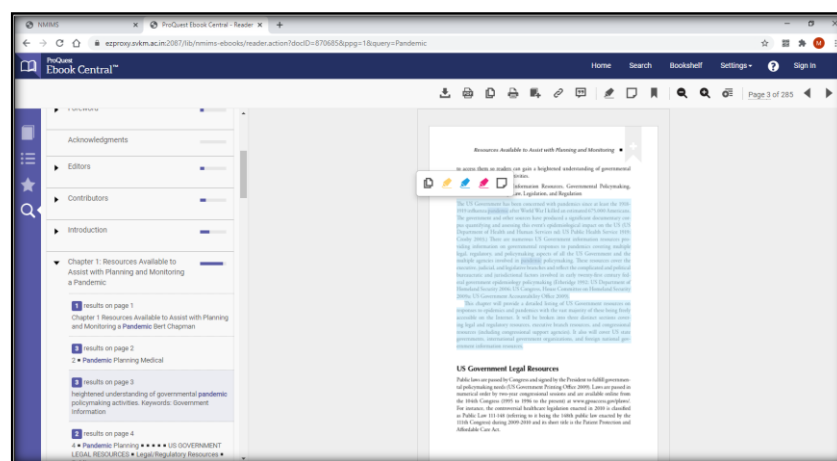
NMIMS
ProQuest Ebook Central - Reader
ezproxy.svkm.ac.in:2087/lib/nmims-ebooks/reader.action?docID=870685&ppg=1&query=Pandemic

ProQuest Ebook Central™
Home Search Bookshelf Settings Sign In

Page 3 of 285

Foreword
Acknowledgments
Editors
Contributors
Introduction
Chapter 1: Resources Available to Assist with Planning and Monitoring a Pandemic

1 results on page 1
Chapter 1 Resources Available to Assist with Planning and Monitoring a Pandemic Bert Chapman

1 results on page 2
2 • Pandemic Planning Medical

1 results on page 3
heightened understanding of governmental pandemic policymaking activities. Keywords: Government Information

2 results on page 4
4 • Pandemic Planning • • • • • US GOVERNMENT LEGAL RESOURCES • Legal/Regulatory Resources •

Resources Available to Assist with Planning and Monitoring •

in access them as readers can gain a heightened understanding of governmental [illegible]

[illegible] Information Resources, Governmental Policymaking, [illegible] Legislation, and Regulation

The US Government has been concerned with pandemics since at least the 1918-1919 influenza pandemic after World War I killed an estimated 675,000 Americans. The government and other sources have produced a significant documentary corpus quantifying and assessing this event's epidemiological impact on the US (US Department of Health and Human Services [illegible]). There are numerous US Government information resources providing information on governmental responses to pandemics covering multiple legal, regulatory and policymaking aspects of all the US Government and the multiple agencies involved in pandemic policymaking. These resources cover the executive, judicial, and legislative branches and reflect the complicated and political bureaucratic and jurisdictional factors involved in such twenty-first century federal government epidemiology policymaking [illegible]

This chapter will provide a detailed listing of US Government resources on responses to epidemics and pandemics with the vast majority of these being freely accessible on the Internet. It will be broken into three distinct sections covering legal and regulatory resources, executive branch resources, and congressional resources including congressional support agencies. It also will cover US state governments, international government organizations, and foreign national government information resources.

US Government Legal Resources

Public laws are passed by Congress and signed by the President to fulfill governmental policymaking needs (US Government Printing Office 2009). Laws are passed in numerical order by two-year congressional sessions and are available online from the 104th Congress (1995 to 1996 to the present) at www.gpoaccess.gov/plaws/. For instance, the controversial healthcare legislation enacted in 2010 is classified as Public Law 111-148 (referring to it being the 148th public law enacted by the 111th Congress during 2009-2010) and its short title is the Patient Protection and Affordable Care Act.